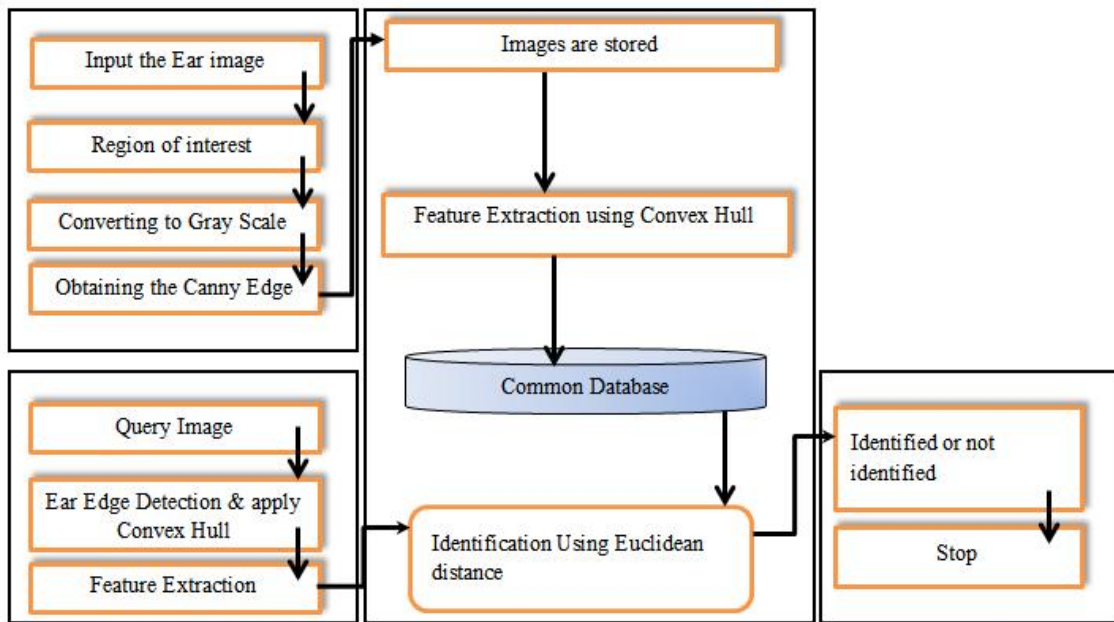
Input the Ear image

Region of interest

Converting to Gray Scale

Obtaining the Canny Edge

Images are stored

Feature Extraction using Convex Hull

Common Database

Query Image

Ear Edge Detection & apply Convex Hull

Feature Extraction

Identification Using Euclidean distance

Identified or not identified

Stop